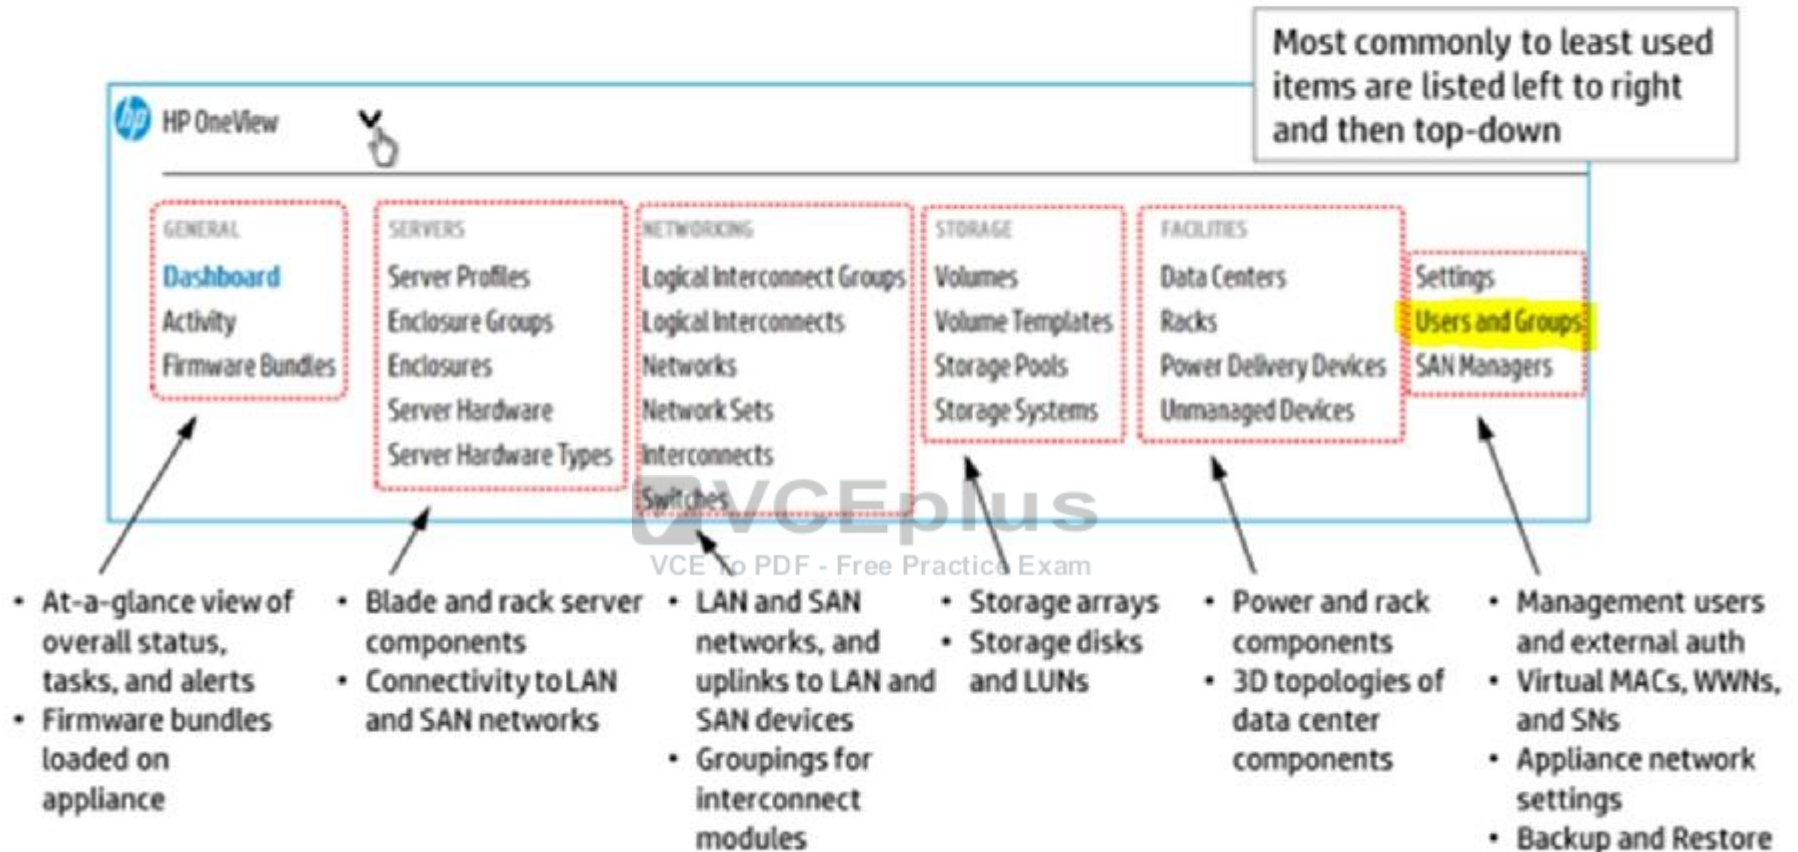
Most commonly to least used items are listed left to right and then top-down

HP OneView

GENERAL
Dashboard
Activity
Firmware Bundles

SERVERS
Server Profiles
Enclosure Groups
Enclosures
Server Hardware
Server Hardware Types

NETWORKING
Logical Interconnect Groups
Logical Interconnects
Networks
Network Sets
Interconnects
Switches

STORAGE
Volumes
Volume Templates
Storage Pools
Storage Systems

FACILITIES
Data Centers
Racks
Power Delivery Devices
Unmanaged Devices

Settings
Users and Groups
SAN Managers

VCEplus
VCE To PDF - Free Practice Exam

• At-a-glance view of overall status, tasks, and alerts
• Firmware bundles loaded on appliance

• Blade and rack server components
• Connectivity to LAN and SAN networks

• LAN and SAN networks, and uplinks to LAN and SAN devices
• Groupings for interconnect modules

• Storage arrays
• Storage disks and LUNs

• Power and rack components
• 3D topologies of data center components

• Management users and external auth
• Virtual MACs, WWNs, and SNs
• Appliance network settings
• Backup and Restore